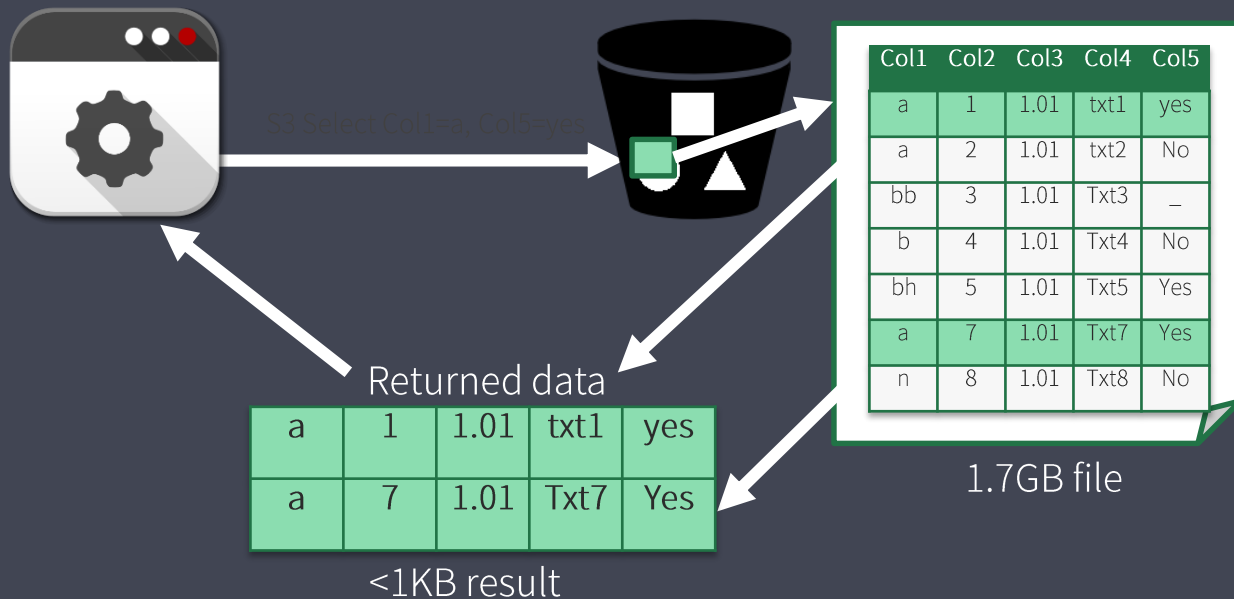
S3 Select Col1=a, Col5=yes

| Col1 | Col2 | Col3 | Col4 | Col5 |
|---|---|---|---|---|
| a | 1 | 1.01 | txt1 | yes |
| a | 2 | 1.01 | txt2 | No |
| bb | 3 | 1.01 | Txt3 | _ |
| b | 4 | 1.01 | Txt4 | No |
| bh | 5 | 1.01 | Txt5 | Yes |
| a | 7 | 1.01 | Txt7 | Yes |
| n | 8 | 1.01 | Txt8 | No |

1.7GB file

Returned data

| a | 1 | 1.01 | txt1 | yes |
|---|---|---|---|---|
| a | 7 | 1.01 | Txt7 | Yes |

<1KB result